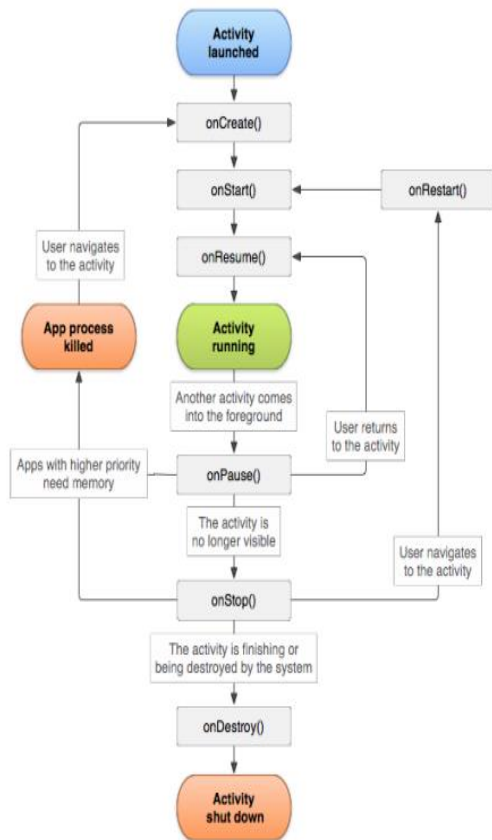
Activity launched

onCreate()

onStart()

onRestart()

User navigates to the activity

onResume()

App process killed

Activity running

Another activity comes into the foreground

User returns to the activity

Apps with higher priority need memory

onPause()

The activity is no longer visible

User navigates to the activity

onStop()

The activity is finishing or being destroyed by the system

onDestroy()

Activity shut down